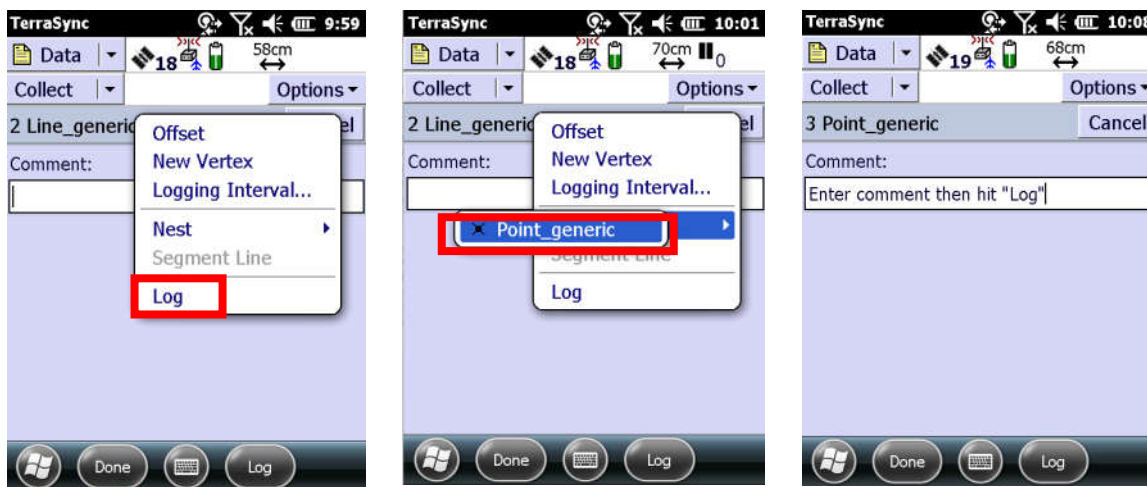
TerraSync 9:59
Data 18 58cm
Collect Options
2 Line_generic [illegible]el
Comment:
Offset
New Vertex
Logging Interval...
Nest
Segment Line
Log
Done Log

TerraSync 10:01
Data 18 70cm 0
Collect Options
2 Line_generic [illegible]el
Comment:
Offset
New Vertex
Logging Interval...
Point_generic
Segment Line
Log
Done Log

TerraSync 10:0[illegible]
Data 19 68cm
Collect Options
3 Point_generic Cancel
Comment:
Enter comment then hit "Log"
Done Log